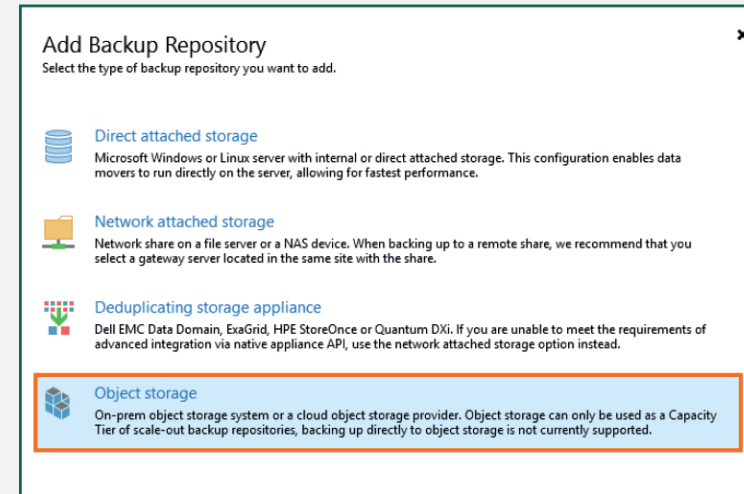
Add Backup Repository
Select the type of backup repository you want to add.

Direct attached storage
Microsoft Windows or Linux server with internal or direct attached storage. This configuration enables data movers to run directly on the server, allowing for fastest performance.

Network attached storage
Network share on a file server or a NAS device. When backing up to a remote share, we recommend that you select a gateway server located in the same site with the share.

Deduplicating storage appliance
Dell EMC Data Domain, ExaGrid, HPE StoreOnce or Quantum DXi. If you are unable to meet the requirements of advanced integration via native appliance API, use the network attached storage option instead.

Object storage
On-prem object storage system or a cloud object storage provider. Object storage can only be used as a Capacity Tier of scale-out backup repositories, backing up directly to object storage is not currently supported.